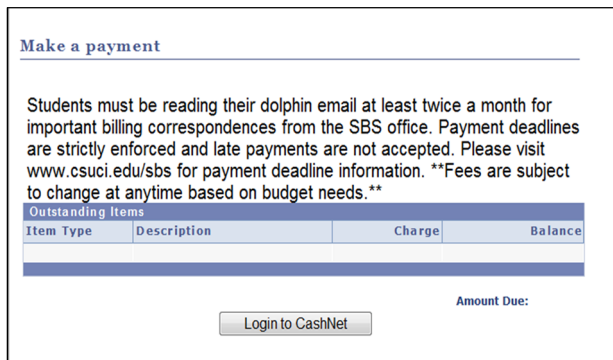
Make a payment

Students must be reading their dolphin email at least twice a month for important billing correspondences from the SBS office. Payment deadlines are strictly enforced and late payments are not accepted. Please visit www.csuci.edu/sbs for payment deadline information. **Fees are subject to change at anytime based on budget needs.**

Outstanding Items

| Item Type | Description | Charge | Balance |
|---|---|---|---|
| | | | |

Amount Due:

Login to CashNet